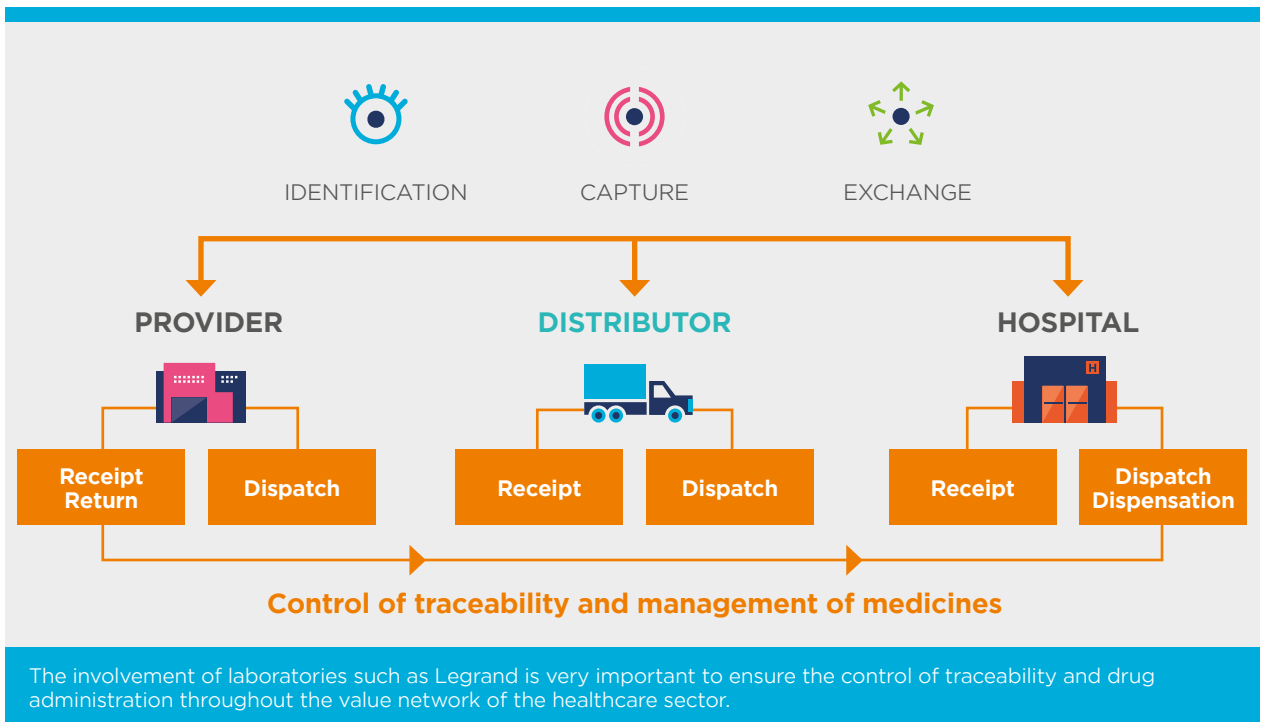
IDENTIFICATION

CAPTURE

EXCHANGE

PROVIDER

DISTRIBUTOR

HOSPITAL

H

Receipt
Return

Dispatch

Receipt

Dispatch

Receipt

Dispatch
Dispensation

Control of traceability and management of medicines

The involvement of laboratories such as Legrand is very important to ensure the control of traceability and drug administration throughout the value network of the healthcare sector.